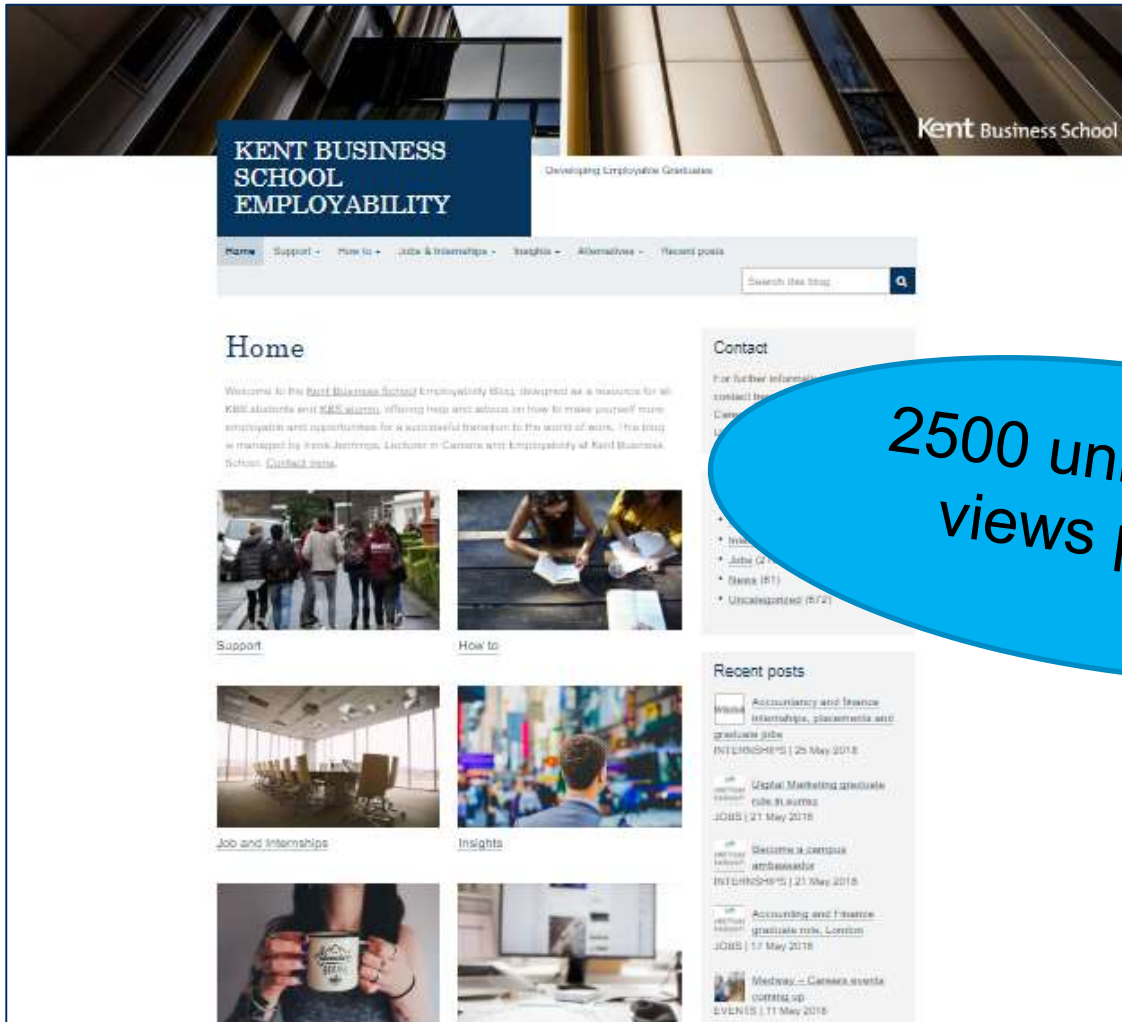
Kent Business School

KENT BUSINESS SCHOOL EMPLOYABILITY

Developing Employable Graduates

Home Support ▾ How to ▾ Jobs & Internships ▾ Insights ▾ Alternatives ▾ Recent posts

Search this blog

Home

Welcome to the Kent Business School Employability Blog, designed as a resource for all KBS students and KBS alumni, offering help and advice on how to make yourself more employable and opportunities for a successful transition to the world of work. This blog is managed by Irene Jennings, Lecturer in Careers and Employability at Kent Business School. Contact Irene.

Support

How to

Job and Internships

Insights

Contact

For further informati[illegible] contact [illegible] Care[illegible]

2500 uni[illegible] views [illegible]

• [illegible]
• Inte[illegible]
• Jobs (2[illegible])
• News (81)
• Uncategorized (572)

Recent posts

Accountancy and finance internships, placements and graduate jobs
INTERNSHIPS | 25 May 2018

Digital Marketing graduate role in surrey
JOBS | 21 May 2018

Become a campus ambassador
INTERNSHIPS | 21 May 2018

Accounting and Finance graduate role, London
JOBS | 17 May 2018

Medway – Careers events coming up
EVENTS | 11 May 2018